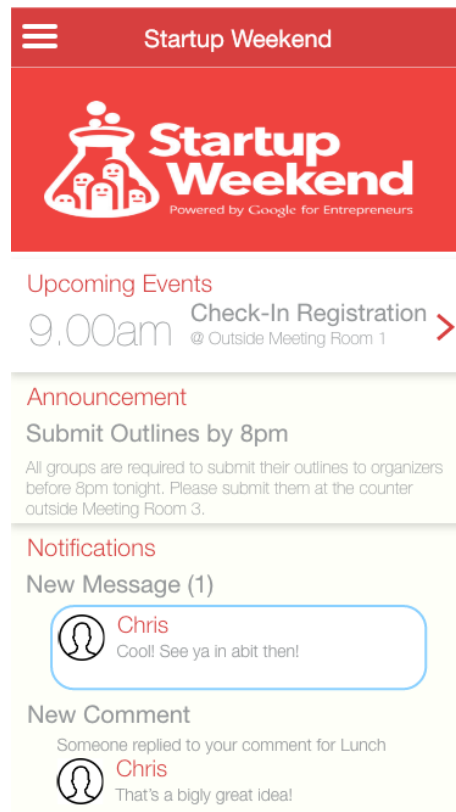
Startup Weekend

Startup Weekend
Powered by Google for Entrepreneurs

Upcoming Events
9.00am Check-In Registration
@ Outside Meeting Room 1

Announcement
Submit Outlines by 8pm
All groups are required to submit their outlines to organizers before 8pm tonight. Please submit them at the counter outside Meeting Room 3.

Notifications
New Message (1)
Chris
Cool! See ya in abit then!

New Comment
Someone replied to your comment for Lunch
Chris
That's a bigly great idea!